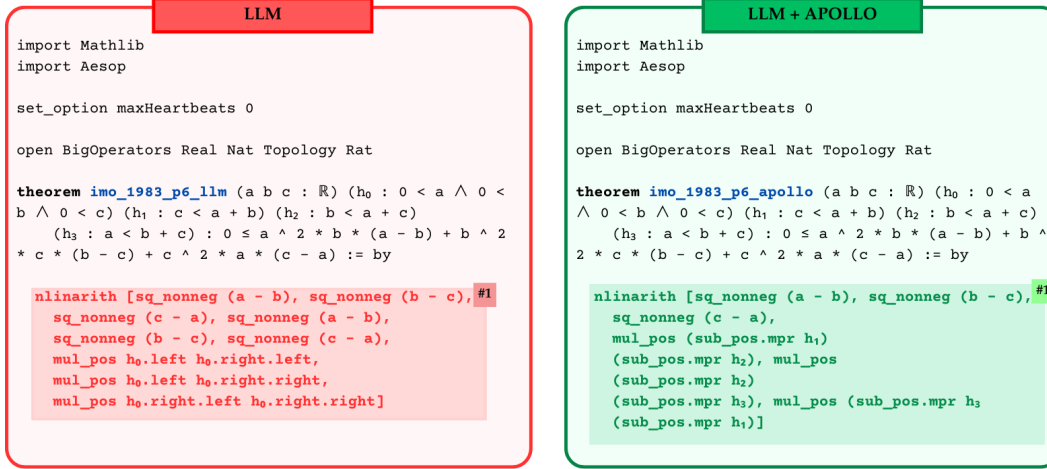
LLM

import Mathlib
import Aesop

set_option maxHeartbeats 0

open BigOperators Real Nat Topology Rat

theorem imo_1983_p6_llm (a b c : ℝ) (h₀ : 0 < a ∧ 0 < b ∧ 0 < c) (h₁ : c < a + b) (h₂ : b < a + c)
    (h₃ : a < b + c) : 0 ≤ a ^ 2 * b * (a - b) + b ^ 2 * c * (b - c) + c ^ 2 * a * (c - a) := by

  nlinarith [sq_nonneg (a - b), sq_nonneg (b - c), #1
    sq_nonneg (c - a), sq_nonneg (a - b),
    sq_nonneg (b - c), sq_nonneg (c - a),
    mul_pos h₀.left h₀.right.left,
    mul_pos h₀.left h₀.right.right,
    mul_pos h₀.right.left h₀.right.right]

LLM + APOLLO

import Mathlib
import Aesop

set_option maxHeartbeats 0

open BigOperators Real Nat Topology Rat

theorem imo_1983_p6_apollo (a b c : ℝ) (h₀ : 0 < a ∧ 0 < b ∧ 0 < c) (h₁ : c < a + b) (h₂ : b < a + c)
    (h₃ : a < b + c) : 0 ≤ a ^ 2 * b * (a - b) + b ^ 2 * c * (b - c) + c ^ 2 * a * (c - a) := by

  nlinarith [sq_nonneg (a - b), sq_nonneg (b - c), #1
    sq_nonneg (c - a),
    mul_pos (sub_pos.mpr h₁)
    (sub_pos.mpr h₂), mul_pos
    (sub_pos.mpr h₂)
    (sub_pos.mpr h₃), mul_pos (sub_pos.mpr h₃
    (sub_pos.mpr h₁)]